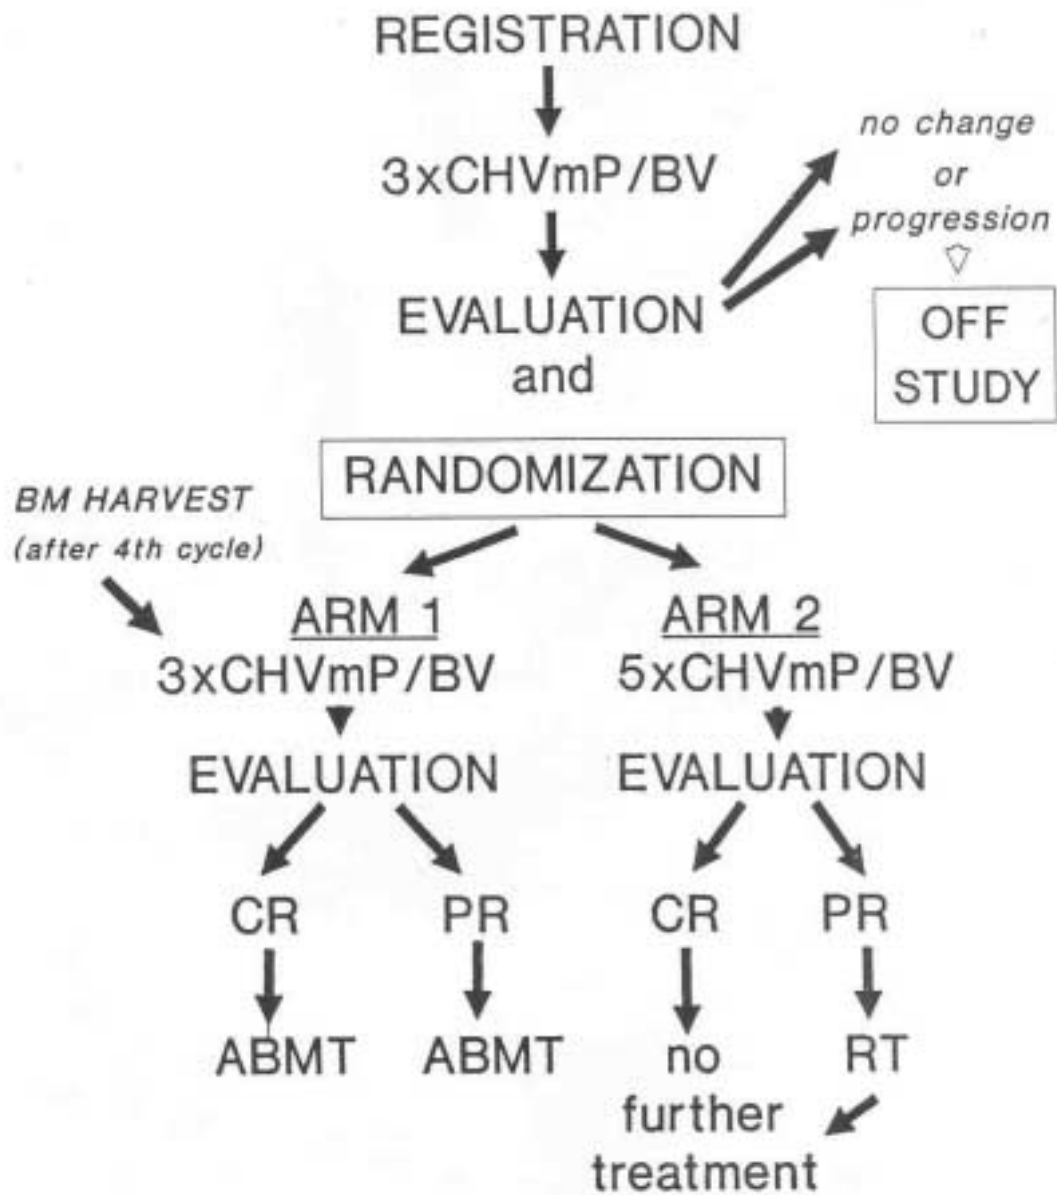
REGISTRATION

3xCHVmP/BV

EVALUATION and

no change or progression

OFF STUDY

RANDOMIZATION

BM HARVEST (after 4th cycle)

ARM 1
3xCHVmP/BV

EVALUATION

CR

ABMT

PR

ABMT

ARM 2
5xCHVmP/BV

EVALUATION

CR

no further treatment

PR

RT